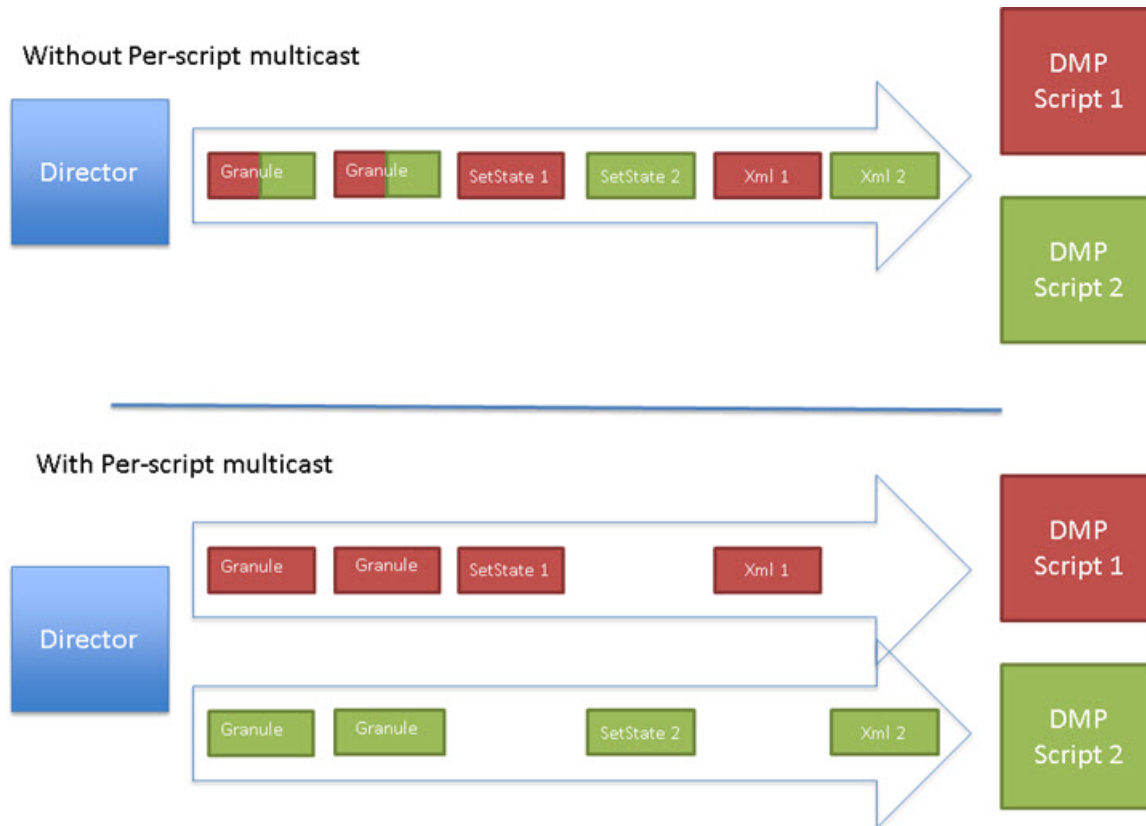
Without Per-script multicast

Director

Granule Granule SetState 1 SetState 2 Xml 1 Xml 2

DMP Script 1

DMP Script 2

With Per-script multicast

Director

Granule Granule SetState 1 Xml 1

Granule Granule SetState 2 Xml 2

DMP Script 1

DMP Script 2